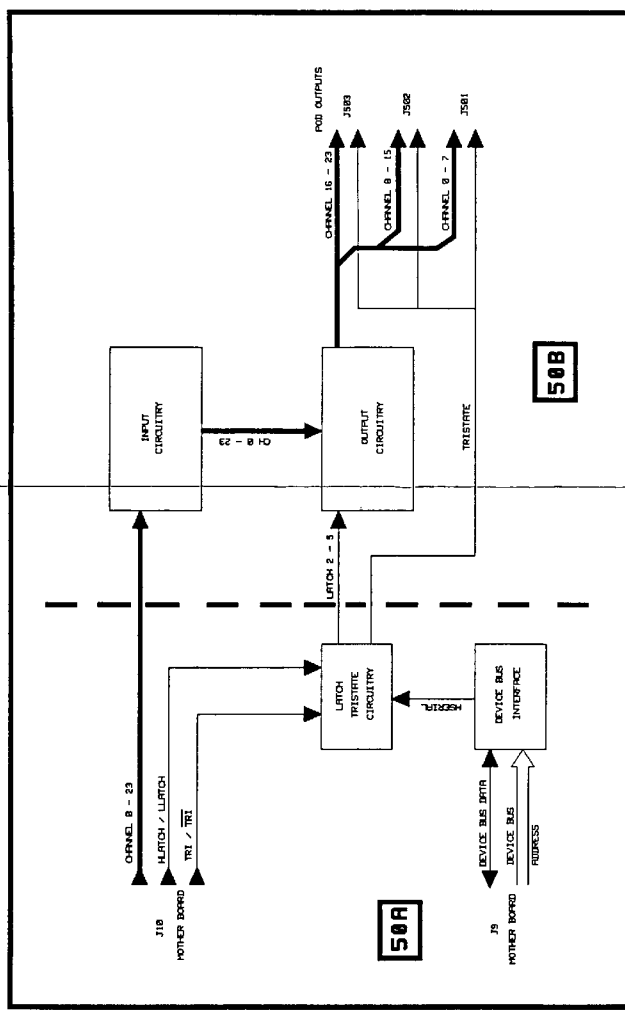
POD OUTPUTS
J503
J502
J501
CHANNEL 16 - 23
CHANNEL 8 - 15
CHANNEL 0 - 7
INPUT CIRCUITRY
CH 0 - 23
OUTPUT CIRCUITRY
TRISTATE
50B
LATCH 2 - 5
LATCH TRISTATE CIRCUITRY
HSERIAL
DEVICE BUS INTERFACE
CHANNEL 0 - 23
HLATCH / LLATCH
TRI / $\overline{TRI}$
DEVICE BUS DATA
DEVICE BUS
ADDRESS
J10
MOTHER BOARD
J9
MOTHER BOARD
50A